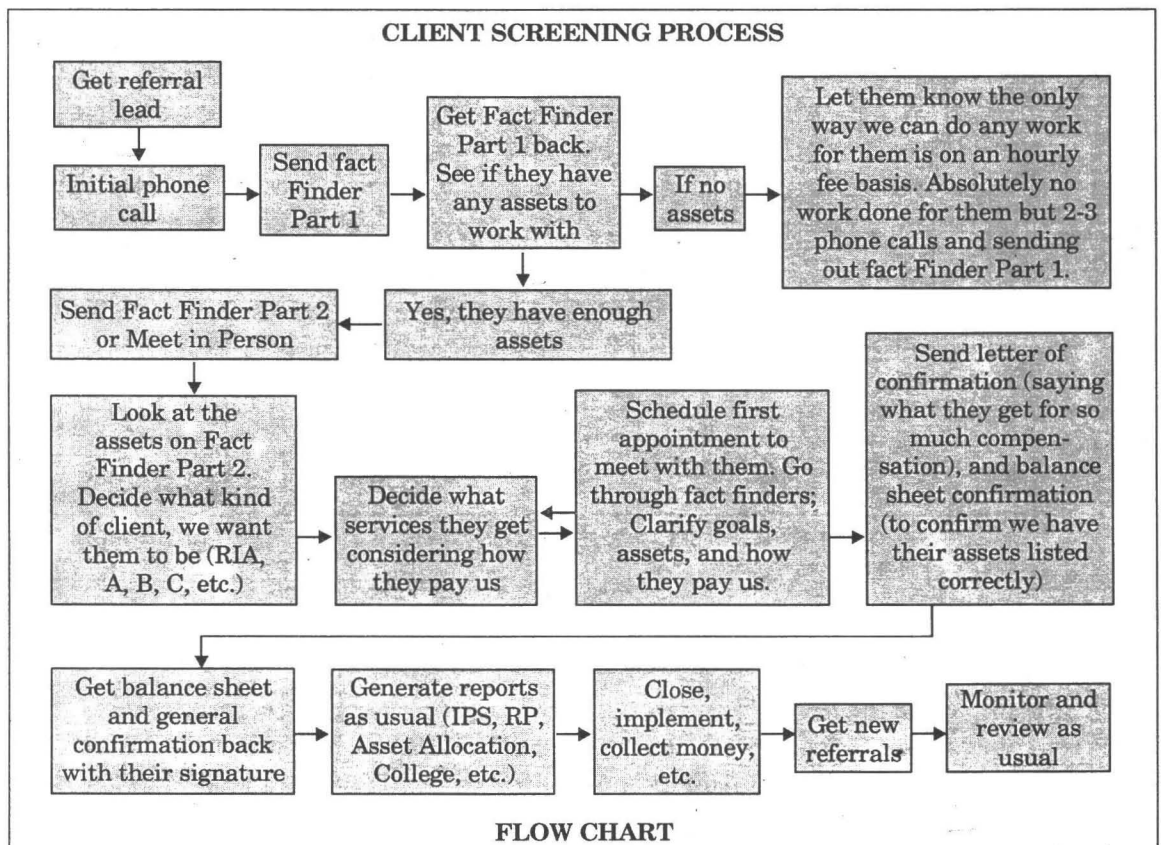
CLIENT SCREENING PROCESS

Get referral lead

Initial phone call

Send fact Finder Part 1

Get Fact Finder Part 1 back. See if they have any assets to work with

If no assets

Let them know the only way we can do any work for them is on an hourly fee basis. Absolutely no work done for them but 2-3 phone calls and sending out fact Finder Part 1.

Yes, they have enough assets

Send Fact Finder Part 2 or Meet in Person

Look at the assets on Fact Finder Part 2. Decide what kind of client, we want them to be (RIA, A, B, C, etc.)

Decide what services they get considering how they pay us

Schedule first appointment to meet with them. Go through fact finders; Clarify goals, assets, and how they pay us.

Send letter of confirmation (saying what they get for so much compensation), and balance sheet confirmation (to confirm we have their assets listed correctly)

Get balance sheet and general confirmation back with their signature

Generate reports as usual (IPS, RP, Asset Allocation, College, etc.)

Close, implement, collect money, etc.

Get new referrals

Monitor and review as usual

FLOW CHART